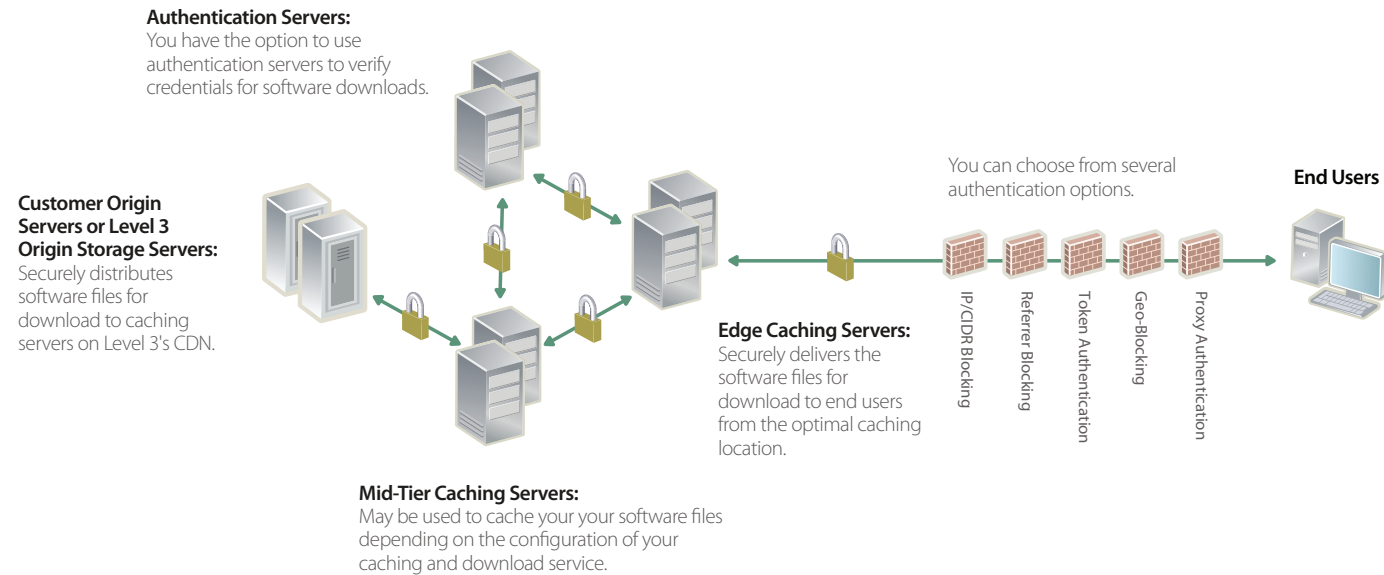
**Authentication Servers:**
You have the option to use authentication servers to verify credentials for software downloads.

**Customer Origin Servers or Level 3 Origin Storage Servers:**
Securely distributes software files for download to caching servers on Level 3's CDN.

You can choose from several authentication options.

**End Users**

IP/CIDR Blocking

Referrer Blocking

Token Authentication

Geo-Blocking

Proxy Authentication

**Edge Caching Servers:**
Securely delivers the software files for download to end users from the optimal caching location.

**Mid-Tier Caching Servers:**
May be used to cache your your software files depending on the configuration of your caching and download service.